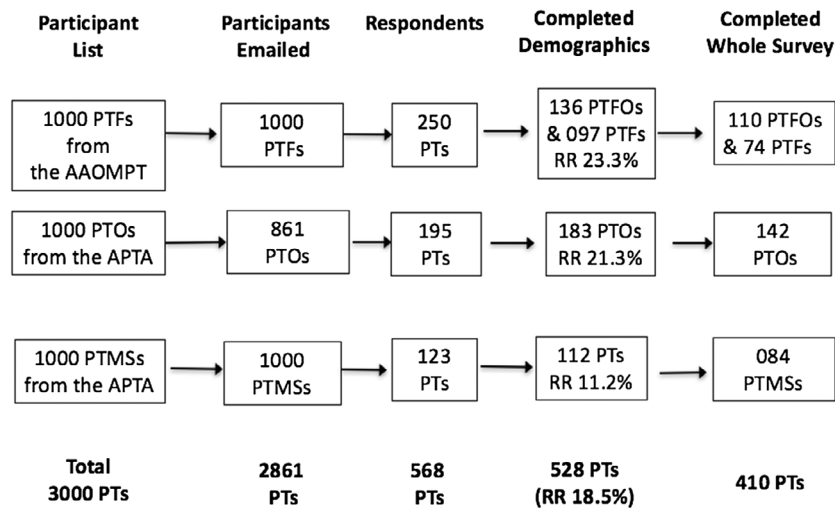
Participant List

Participants Emailed

Respondents

Completed Demographics

Completed Whole Survey

1000 PTFs from the AAOMPT

1000 PTFs

250 PTs

136 PTFOs & 097 PTFs RR 23.3%

110 PTFOs & 74 PTFs

1000 PTOs from the APTA

861 PTOs

195 PTs

183 PTOs RR 21.3%

142 PTOs

1000 PTMSs from the APTA

1000 PTMSs

123 PTs

112 PTs RR 11.2%

084 PTMSs

Total 3000 PTs

2861 PTs

568 PTs

528 PTs (RR 18.5%)

410 PTs